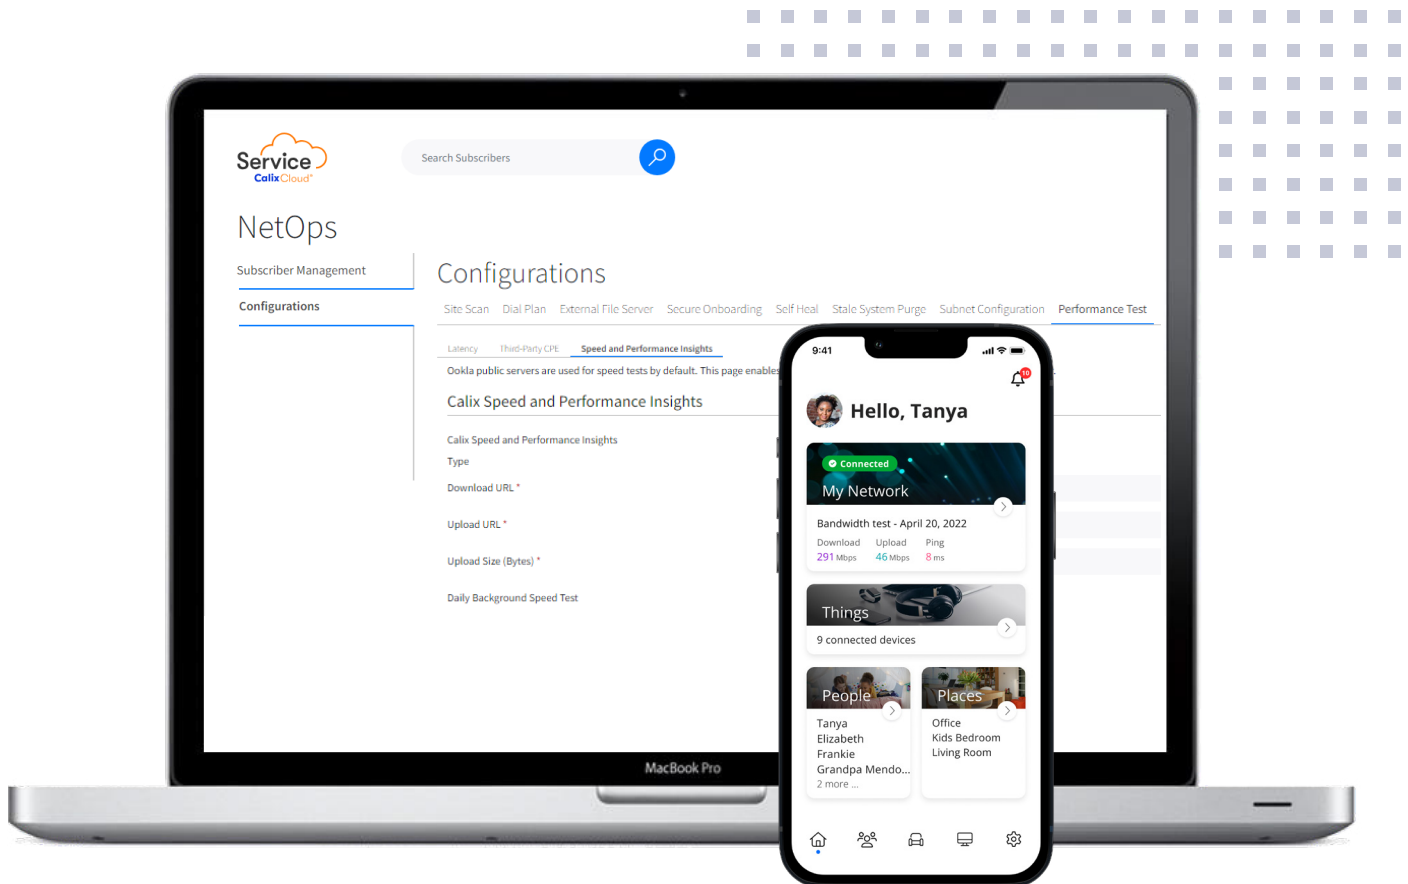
Service
Calix Cloud

Search Subscribers

NetOps

Subscriber Management

Configurations

Configurations

Site Scan Dial Plan External File Server Secure Onboarding Self Heal Stale System Purge Subnet Configuration Performance Test

Latency Third-Party CPE Speed and Performance Insights

Ookla public servers are used for speed tests by default. This page enables

Calix Speed and Performance Insights

Calix Speed and Performance Insights

Type

Download URL *

Upload URL *

Upload Size (Bytes) *

Daily Background Speed Test

MacBook Pro

9:41

10

Hello, Tanya

Connected

My Network

Bandwidth test - April 20, 2022

Download 291 Mbps Upload 46 Mbps Ping 8 ms

Things

9 connected devices

People

Tanya
Elizabeth
Frankie
Grandpa Mendo...
2 more ...

Places

Office
Kids Bedroom
Living Room